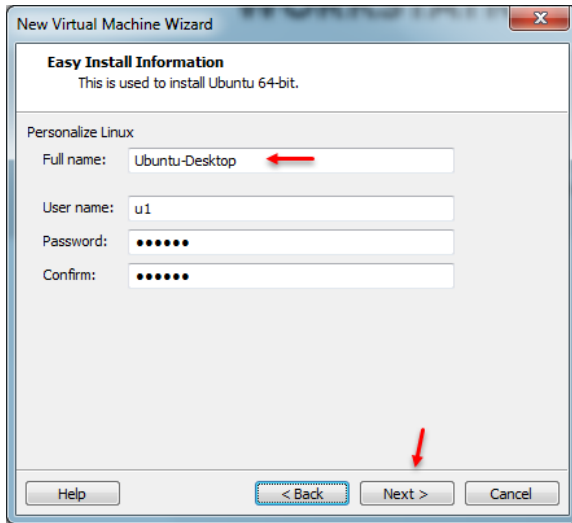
New Virtual Machine Wizard

Easy Install Information
This is used to install Ubuntu 64-bit.

Personalize Linux
Full name: Ubuntu-Desktop

User name: u1
Password: ••••••
Confirm: ••••••

Help
< Back
Next >
Cancel